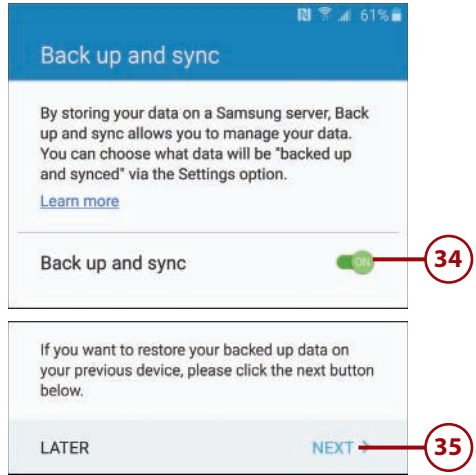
61%

Back up and sync

By storing your data on a Samsung server, Back up and sync allows you to manage your data. You can choose what data will be "backed up and synced" via the Settings option.

Learn more

Back up and sync

ON

34

If you want to restore your backed up data on your previous device, please click the next button below.

LATER

NEXT

35